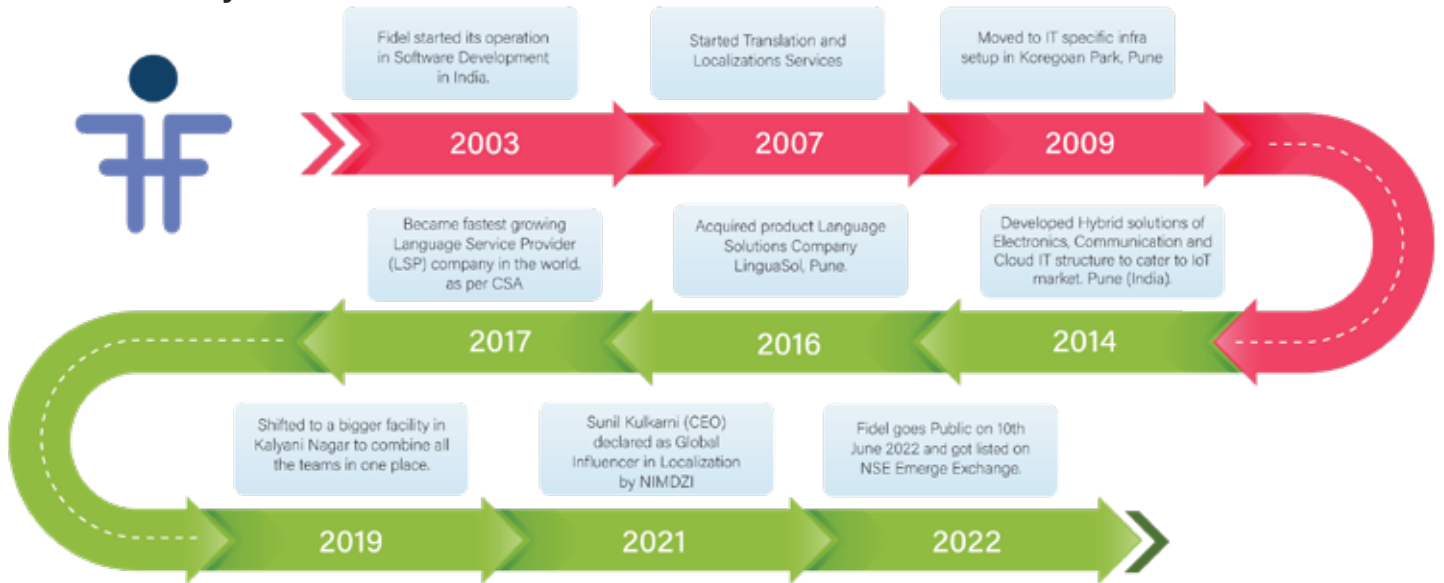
Fidel started its operation in Software Development in India.

2003

Started Translation and Localizations Services

2007

Moved to IT specific infra setup in Koregoan Park, Pune

2009

Became fastest growing Language Service Provider (LSP) company in the world, as per CSA

2017

Acquired product Language Solutions Company LinguaSol, Pune.

2016

Developed Hybrid solutions of Electronics, Communication and Cloud IT structure to cater to IoT market. Pune (India).

2014

Shifted to a bigger facility in Kalyani Nagar to combine all the teams in one place.

2019

Sunil Kulkarni (CEO) declared as Global Influencer in Localization by NIMDZI

2021

Fidel goes Public on 10th June 2022 and got listed on NSE Emerge Exchange.

2022